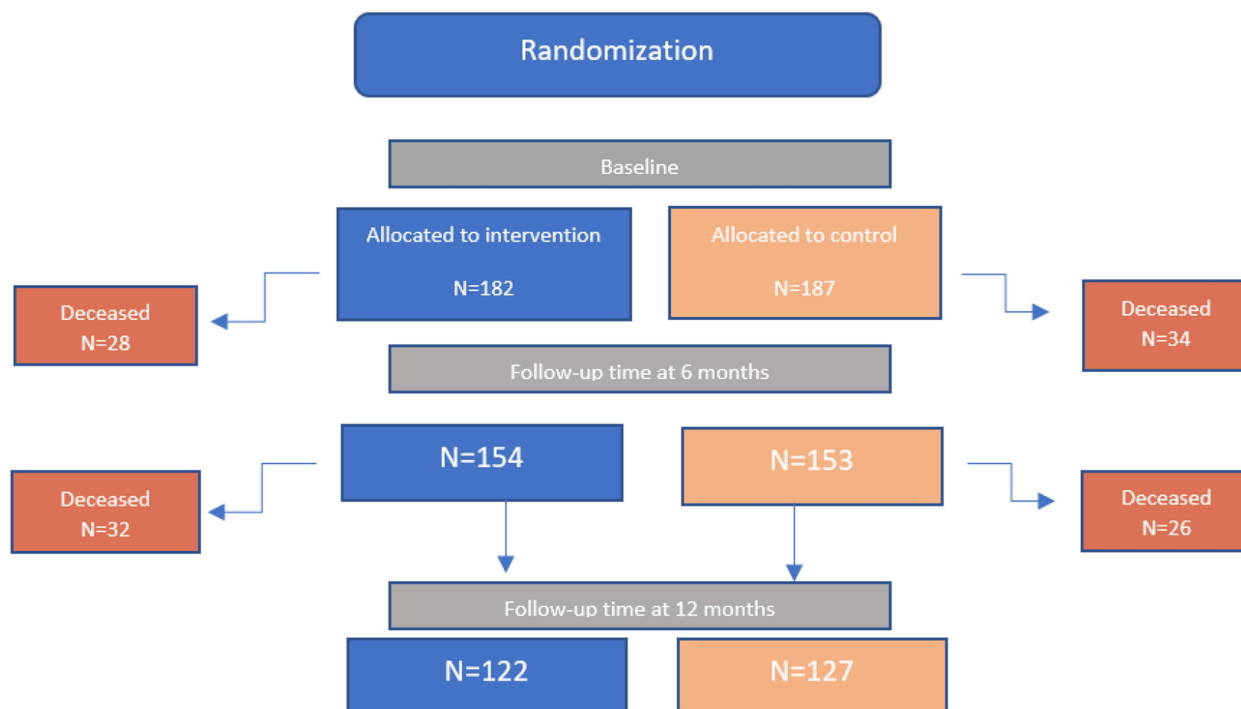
Randomization

Baseline

Allocated to intervention

N=182

Allocated to control

N=187

Deceased
N=28

Deceased
N=34

Follow-up time at 6 months

N=154

N=153

Deceased
N=32

Deceased
N=26

Follow-up time at 12 months

N=122

N=127